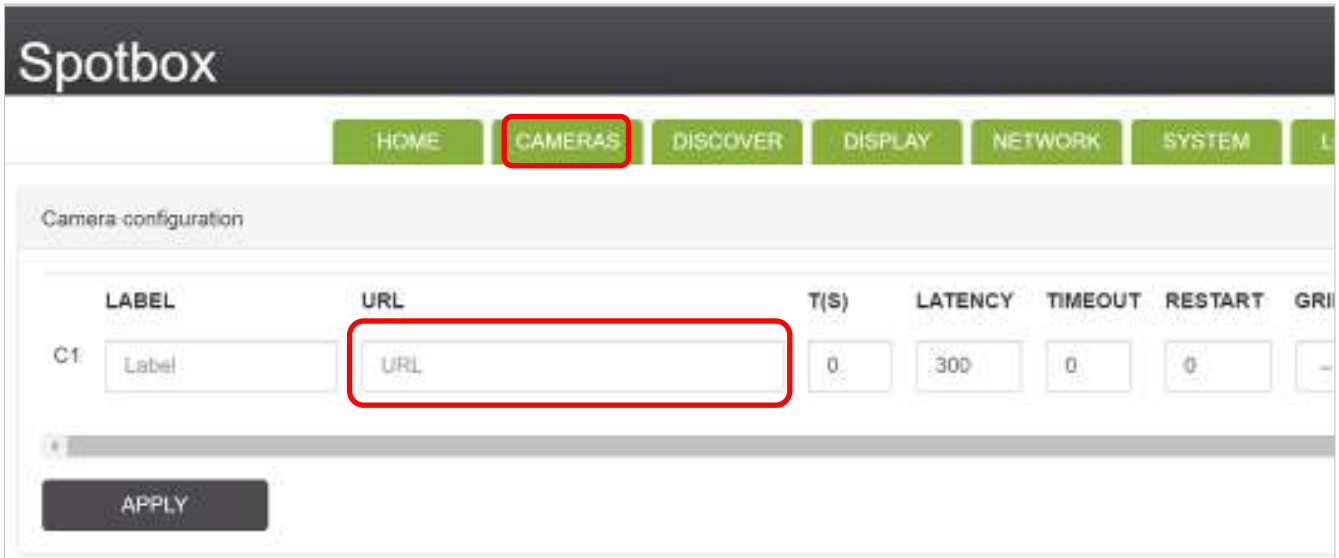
Spotbox

HOME CAMERAS DISCOVER DISPLAY NETWORK SYSTEM L

Camera configuration

| | LABEL | URL | T(S) | LATENCY | TIMEOUT | RESTART | GRI |
|---|---|---|---|---|---|---|---|
| C1 | Label | URL | 0 | 300 | 0 | 0 | – |

APPLY